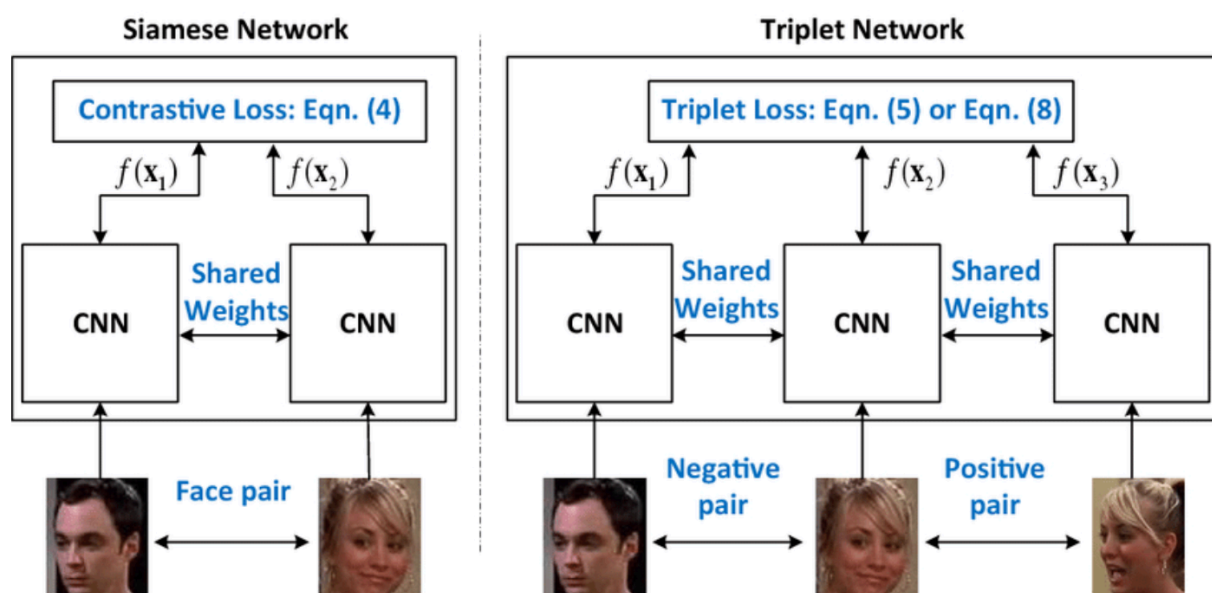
Siamese Network

Contrastive Loss: Eqn. (4)

$f(\mathbf{x}_1)$

$f(\mathbf{x}_2)$

CNN

Shared Weights

CNN

Face pair

Triplet Network

Triplet Loss: Eqn. (5) or Eqn. (8)

$f(\mathbf{x}_1)$

$f(\mathbf{x}_2)$

$f(\mathbf{x}_3)$

CNN

Shared Weights

CNN

Shared Weights

CNN

Negative pair

Positive pair